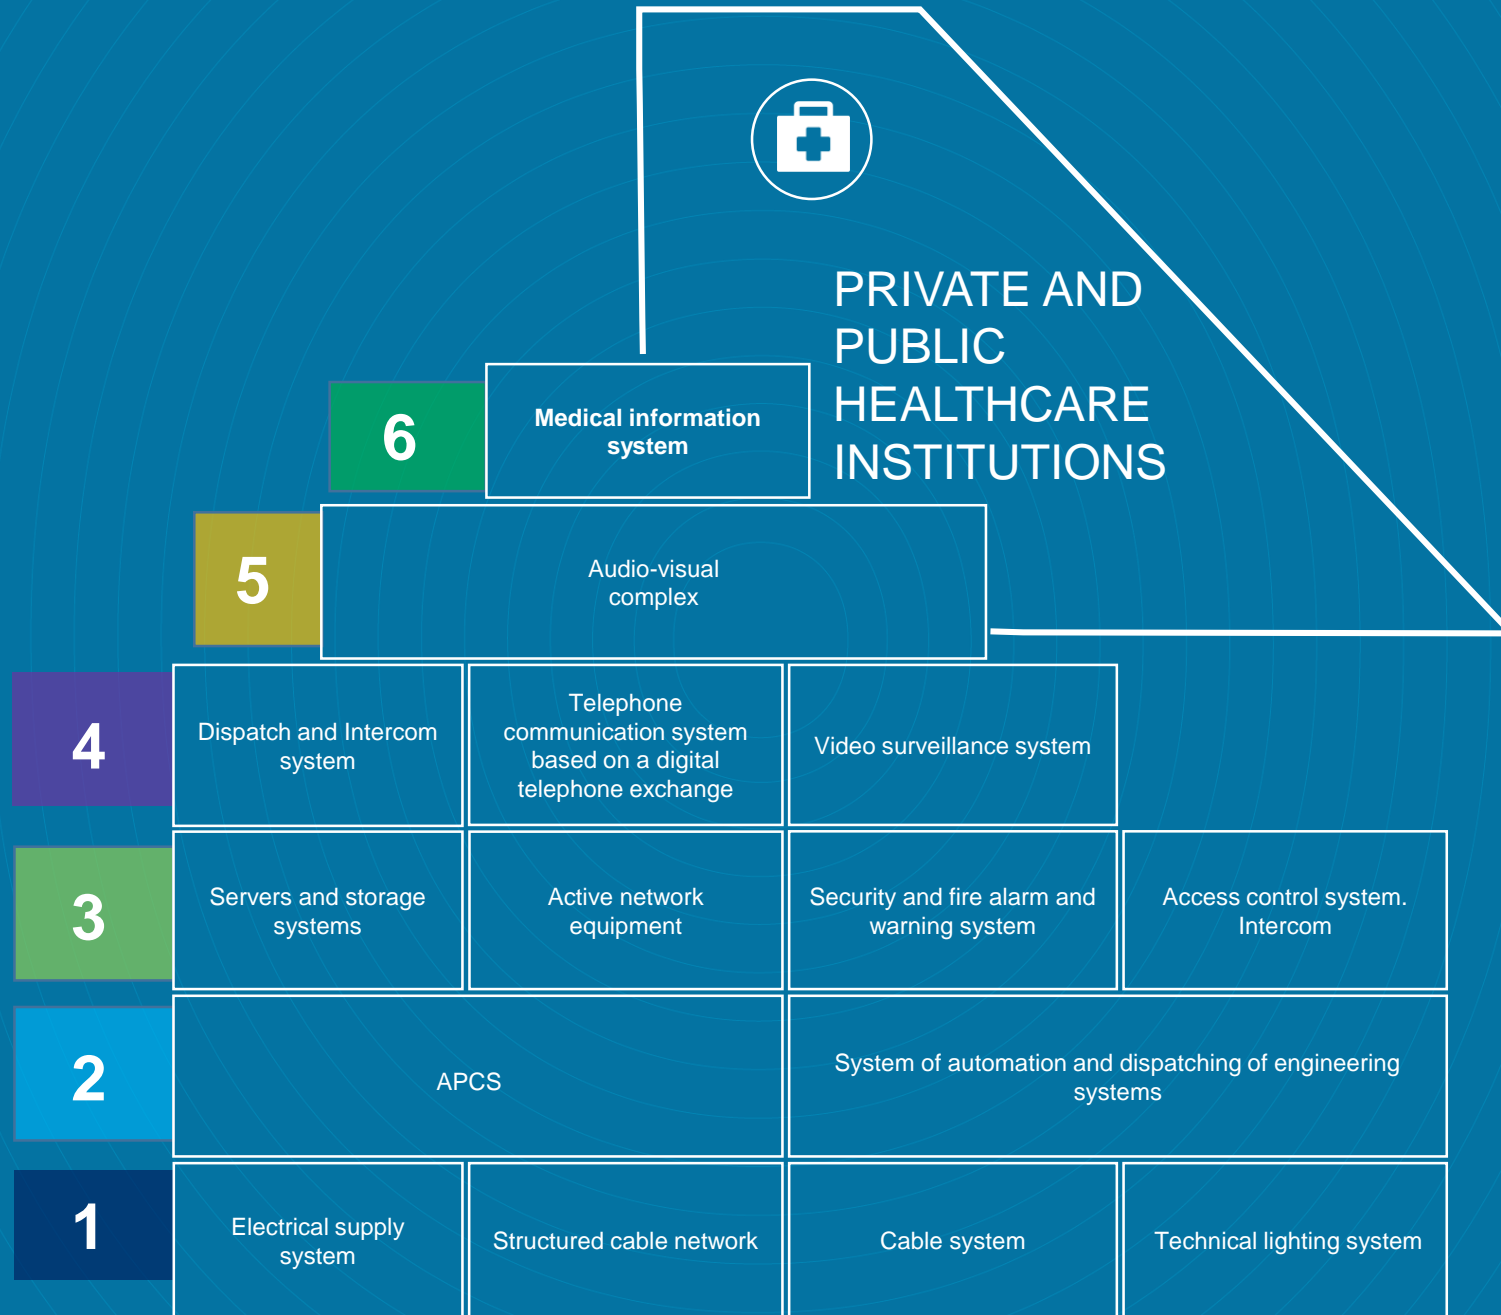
PRIVATE AND PUBLIC HEALTHCARE INSTITUTIONS

6 Medical information system

5 Audio-visual complex

4 Dispatch and Intercom system | Telephone communication system based on a digital telephone exchange | Video surveillance system

3 Servers and storage systems | Active network equipment | Security and fire alarm and warning system | Access control system. Intercom

2 APCS | System of automation and dispatching of engineering systems

1 Electrical supply system | Structured cable network | Cable system | Technical lighting system